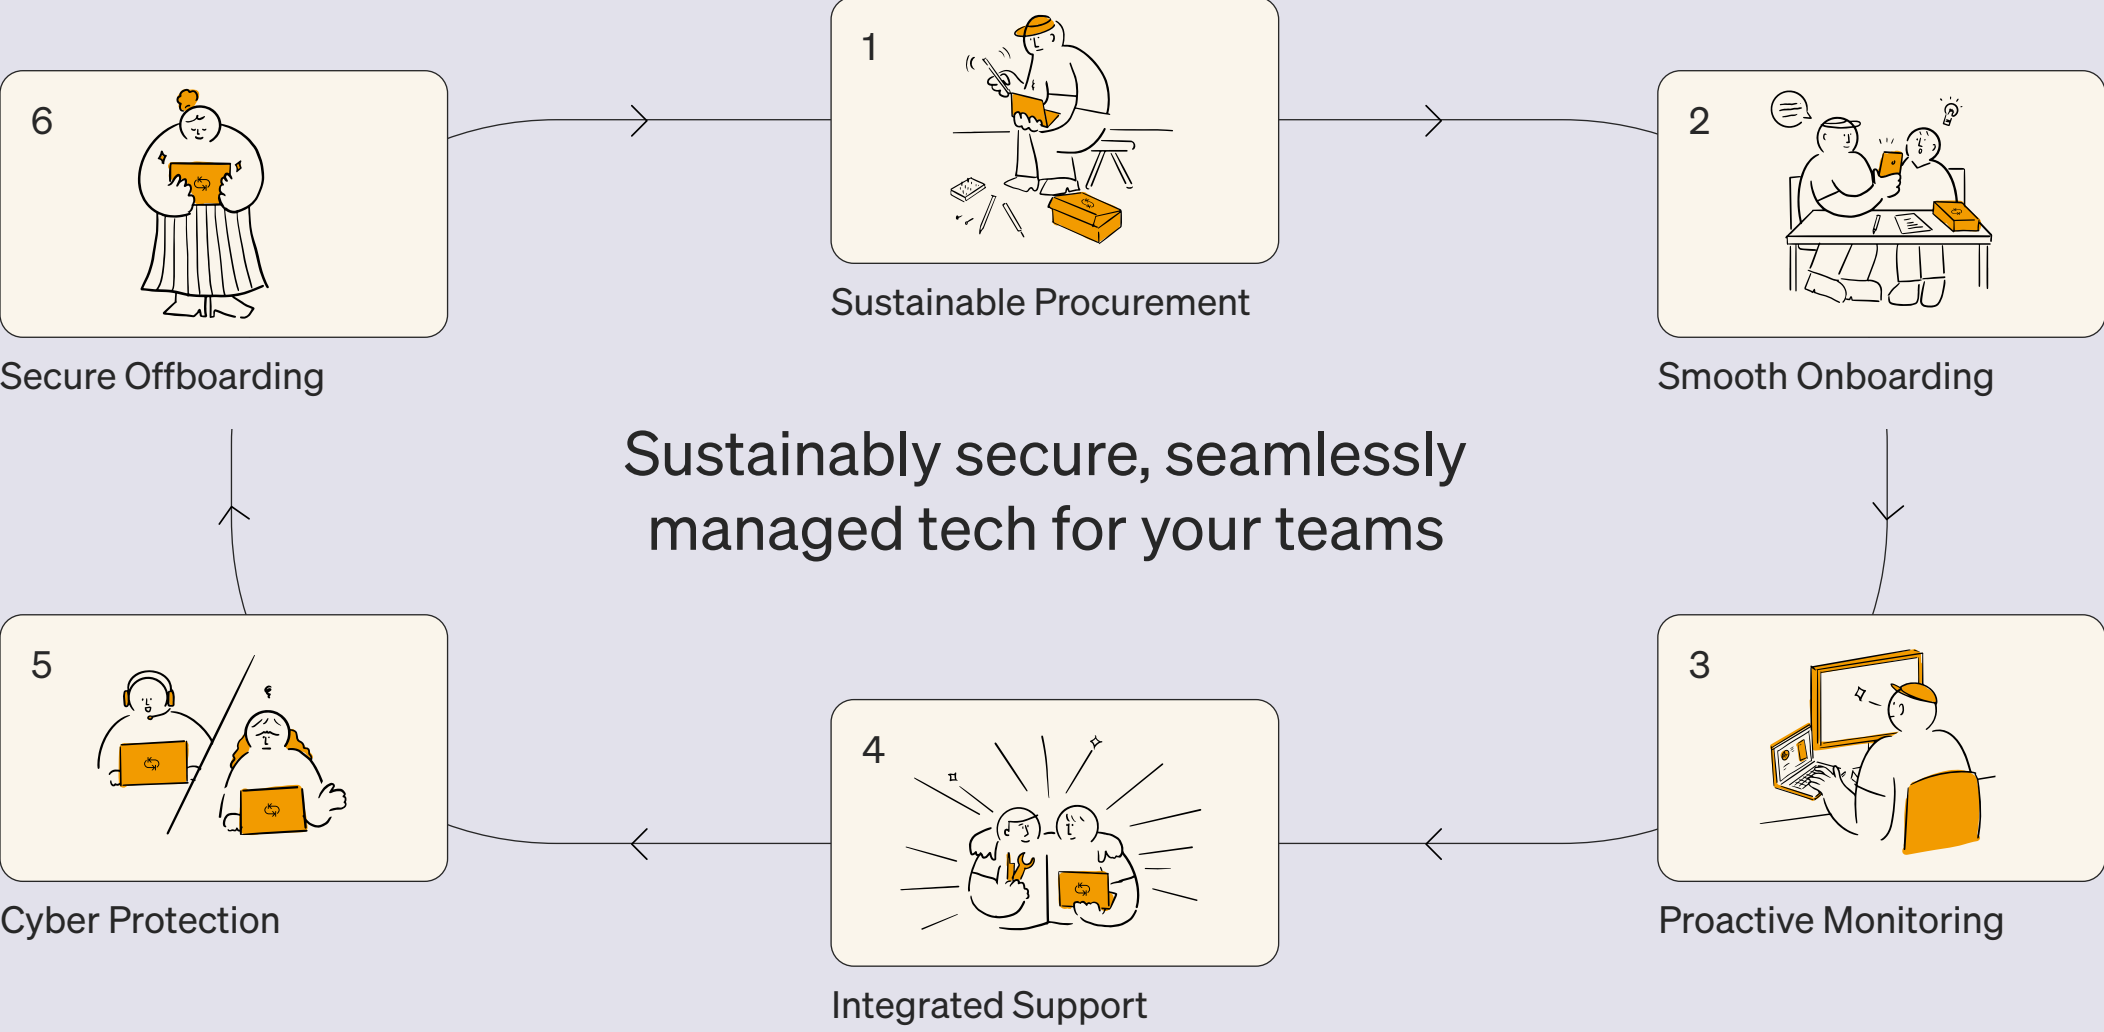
1

Sustainable Procurement

2

Smooth Onboarding

3

Proactive Monitoring

4

Integrated Support

5

Cyber Protection

6

Secure Offboarding

Sustainably secure, seamlessly managed tech for your teams